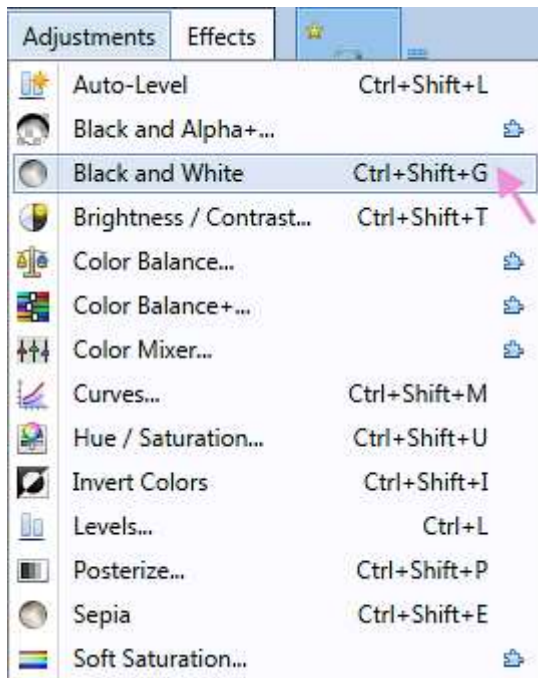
Adjustments Effects

| | |
|---|---|
| Auto-Level | Ctrl+Shift+L |
| Black and Alpha+... | |
| Black and White | Ctrl+Shift+G |
| Brightness / Contrast... | Ctrl+Shift+T |
| Color Balance... | |
| Color Balance+... | |
| Color Mixer... | |
| Curves... | Ctrl+Shift+M |
| Hue / Saturation... | Ctrl+Shift+U |
| Invert Colors | Ctrl+Shift+I |
| Levels... | Ctrl+L |
| Posterize... | Ctrl+Shift+P |
| Sepia | Ctrl+Shift+E |
| Soft Saturation... | |